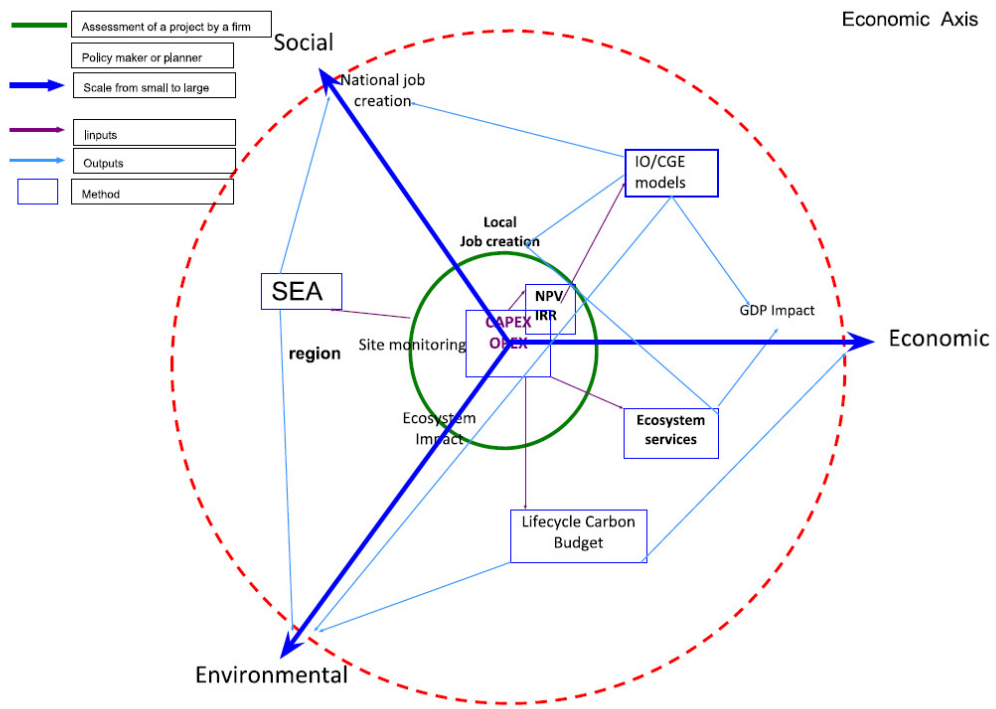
Assessment of a project by a firm

Policy maker or planner

Scale from small to large

Iinputs

Outputs

Method

Economic Axis

Social

National job creation

IO/CGE models

Local Job creation

SEA

NPV IRR

CAPEX OPEX

GDP Impact

Economic

region

Site monitoring

Ecosystem Impact

Ecosystem services

Lifecycle Carbon Budget

Environmental